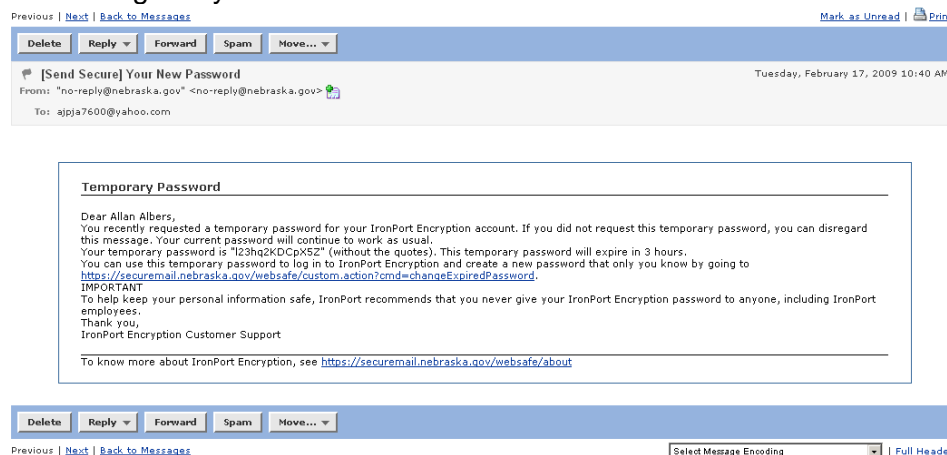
Previous | Next | Back to Messages

Mark as Unread | Prin

Delete Reply ▾ Forward Spam Move... ▾

[Send Secure] Your New Password

Tuesday, February 17, 2009 10:40 AM

From: "no-reply@nebraska.gov" <no-reply@nebraska.gov>

To: ajpja7600@yahoo.com

Temporary Password

Dear Allan Albers,
You recently requested a temporary password for your IronPort Encryption account. If you did not request this temporary password, you can disregard this message. Your current password will continue to work as usual.
Your temporary password is "l23hq2KDCpX5Z" (without the quotes). This temporary password will expire in 3 hours.
You can use this temporary password to log in to IronPort Encryption and create a new password that only you know by going to https://securemail.nebraska.gov/websafe/custom.action?cmd=changeExpiredPassword.
IMPORTANT
To help keep your personal information safe, IronPort recommends that you never give your IronPort Encryption password to anyone, including IronPort employees.
Thank you,
IronPort Encryption Customer Support

To know more about IronPort Encryption, see https://securemail.nebraska.gov/websafe/about

Delete Reply ▾ Forward Spam Move... ▾

Previous | Next | Back to Messages

Select Message Encoding | Full Heade